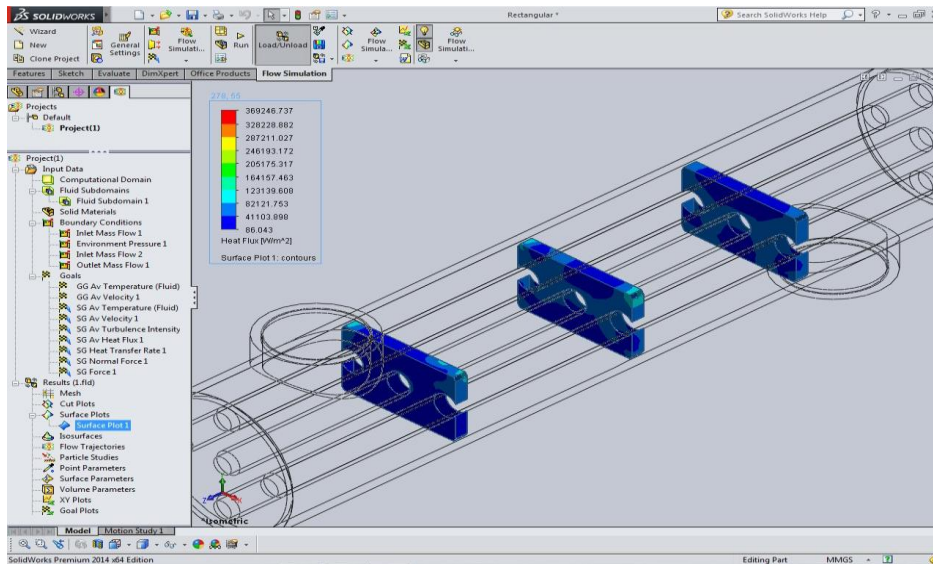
SOLIDWORKS
Rectangular *
Search SolidWorks Help
Wizard
New
Clone Project
General Settings
Flow Simulati...
Run
Load/Unload
Flow Simula...
Flow Simulati...
Features | Sketch | Evaluate | DimXpert | Office Products | Flow Simulation
Projects
Default
Project(1)
Project(1)
Input Data
Computational Domain
Fluid Subdomains
Fluid Subdomain 1
Solid Materials
Boundary Conditions
Inlet Mass Flow 1
Environment Pressure 1
Inlet Mass Flow 2
Outlet Mass Flow 1
Goals
GG Av Temperature (Fluid)
GG Av Velocity 1
SG Av Temperature (Fluid)
SG Av Velocity 1
SG Av Turbulence Intensity
SG Av Heat Flux 1
SG Heat Transfer Rate 1
SG Normal Force 1
SG Force 1
Results (1.fld)
Mesh
Cut Plots
Surface Plots
Surface Plot 1
Isosurfaces
Flow Trajectories
Particle Studies
Point Parameters
Surface Parameters
Volume Parameters
XY Plots
Goal Plots
Model | Motion Study 1
278, 55
369246.737
328228.882
287211.027
246193.172
205175.317
164157.463
123139.608
82121.753
41103.898
86.043
Heat Flux [W/m^2]
Surface Plot 1: contours
*Isometric
SolidWorks Premium 2014 x64 Edition
Editing Part
MMGS